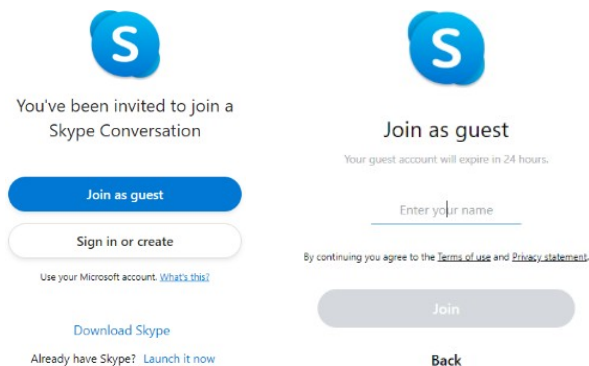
S

You've been invited to join a Skype Conversation

Join as guest

Sign in or create

Use your Microsoft account. What's this?

Download Skype

Already have Skype? Launch it now

S

Join as guest

Your guest account will expire in 24 hours.

Enter your name

By continuing you agree to the Terms of use and Privacy statement.

Join

Back